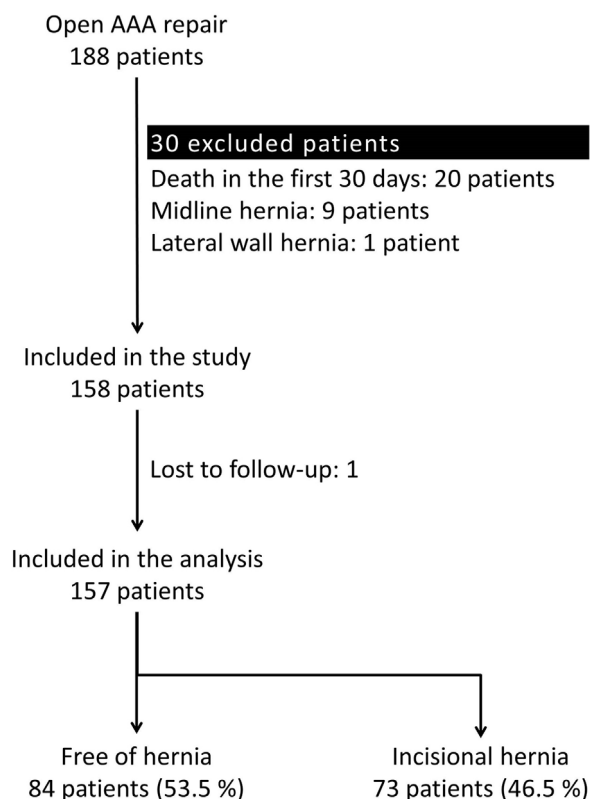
Open AAA repair
188 patients

30 excluded patients
Death in the first 30 days: 20 patients
Midline hernia: 9 patients
Lateral wall hernia: 1 patient

Included in the study
158 patients

Lost to follow-up: 1

Included in the analysis
157 patients

Free of hernia
84 patients (53.5 %)

Incisional hernia
73 patients (46.5 %)